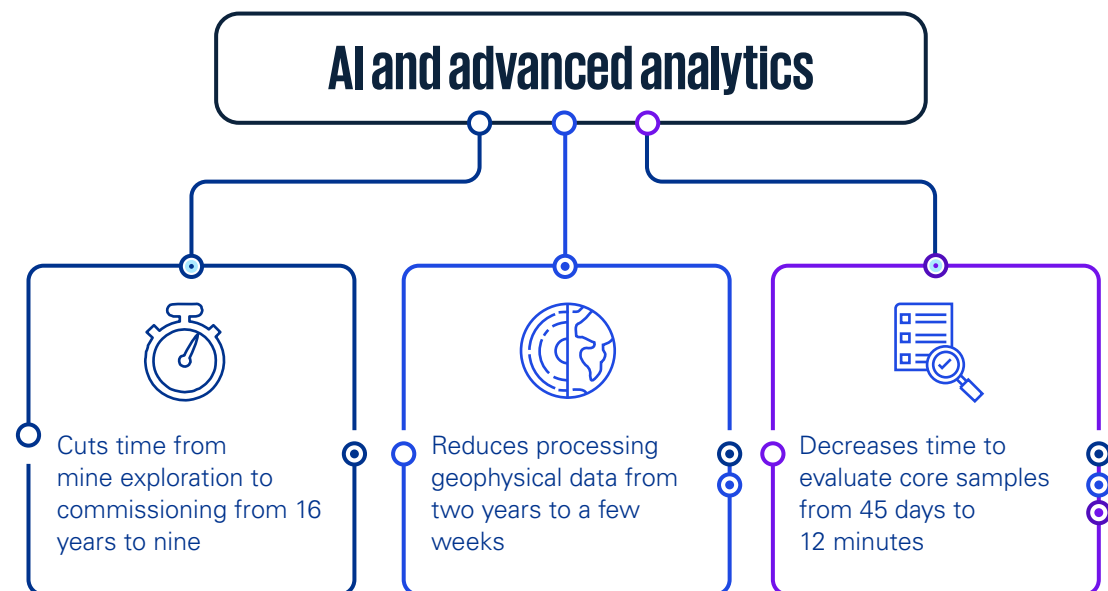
AI and advanced analytics

Cuts time from mine exploration to commissioning from 16 years to nine

Reduces processing geophysical data from two years to a few weeks

Decreases time to evaluate core samples from 45 days to 12 minutes